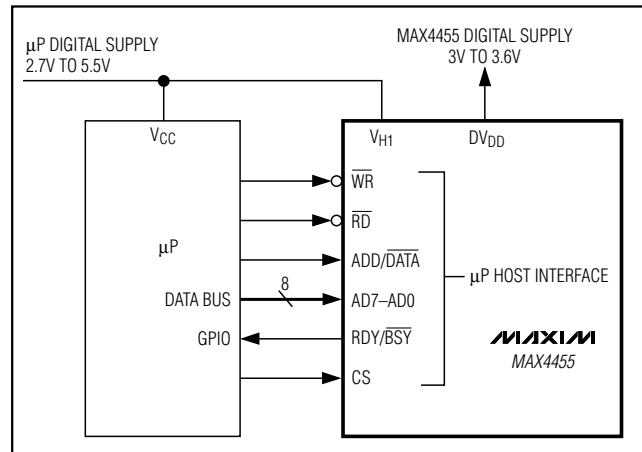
μP DIGITAL SUPPLY
2.7V TO 5.5V

MAX4455 DIGITAL SUPPLY
3V TO 3.6V

$V_{CC}$

$V_{H1}$

$DV_{DD}$

$\overline{WR}$

$\overline{RD}$

μP

ADD/$\overline{DATA}$

μP HOST INTERFACE

DATA BUS

8

AD7–AD0

GPIO

RDY/$\overline{BSY}$

MAXIM

MAX4455

CS